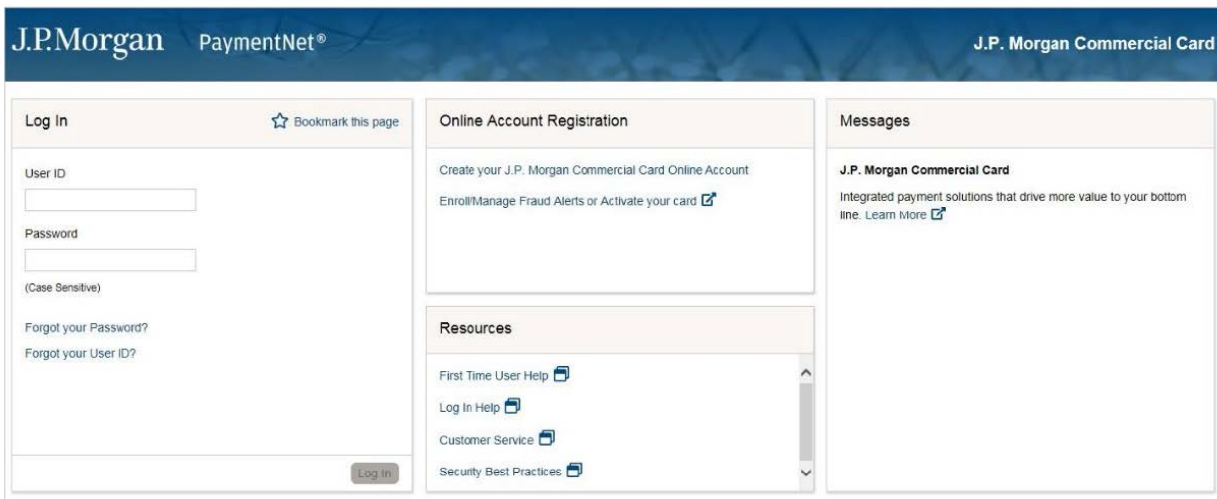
J.P.Morgan PaymentNet®

J.P. Morgan Commercial Card

Log In

Bookmark this page

User ID

Password

(Case Sensitive)

Forgot your Password?

Forgot your User ID?

Log In

Online Account Registration

Create your J.P. Morgan Commercial Card Online Account

Enroll/Manage Fraud Alerts or Activate your card

Resources

First Time User Help

Log In Help

Customer Service

Security Best Practices

Messages

J.P. Morgan Commercial Card

Integrated payment solutions that drive more value to your bottom line. Learn More